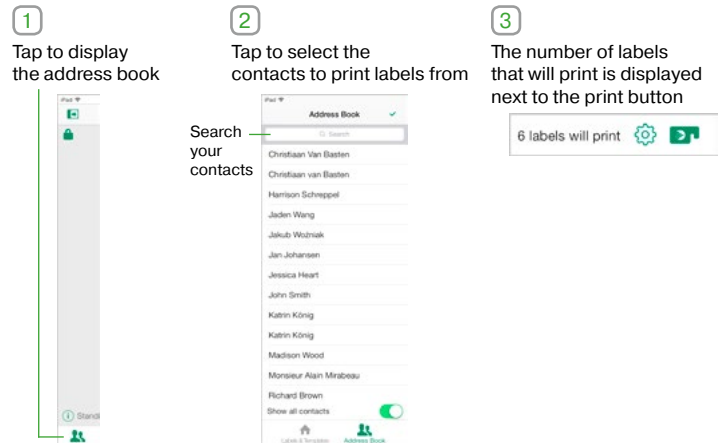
1

Tap to display the address book

iPad

Standi

2

Tap to select the contacts to print labels from

iPad

Address Book

Search your contacts

Search

Christiaan Van Basten

Christiaan van Basten

Harrison Schreppel

Jaden Wang

Jakub Woźniak

Jan Johansen

Jessica Heart

John Smith

Katrin König

Katrin König

Madison Wood

Monsieur Alain Mirabeau

Richard Brown

Show all contacts

Labels & Templates

Address Book

3

The number of labels that will print is displayed next to the print button

6 labels will print